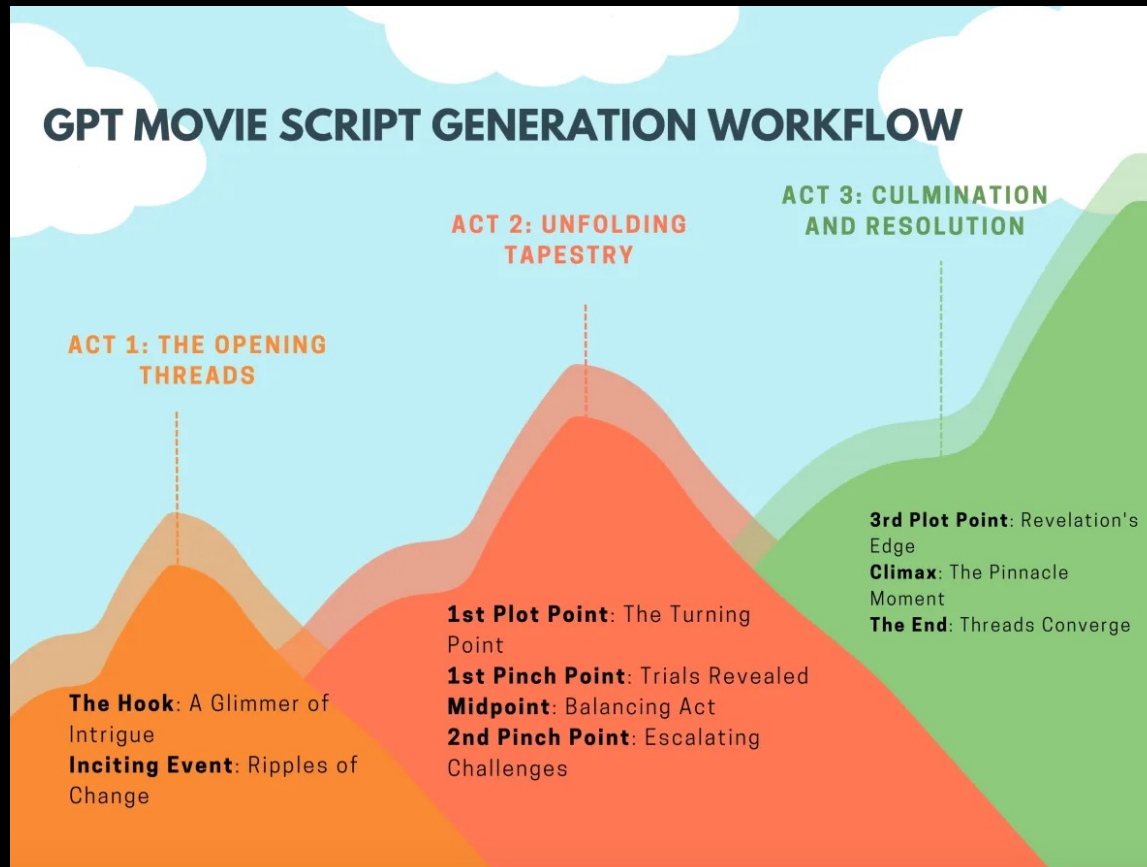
GPT MOVIE SCRIPT GENERATION WORKFLOW

ACT 1: THE OPENING THREADS

ACT 2: UNFOLDING TAPESTRY

ACT 3: CULMINATION AND RESOLUTION

The Hook: A Glimmer of Intrigue
Inciting Event: Ripples of Change

1st Plot Point: The Turning Point
1st Pinch Point: Trials Revealed
Midpoint: Balancing Act
2nd Pinch Point: Escalating Challenges

3rd Plot Point: Revelation's Edge
Climax: The Pinnacle Moment
The End: Threads Converge